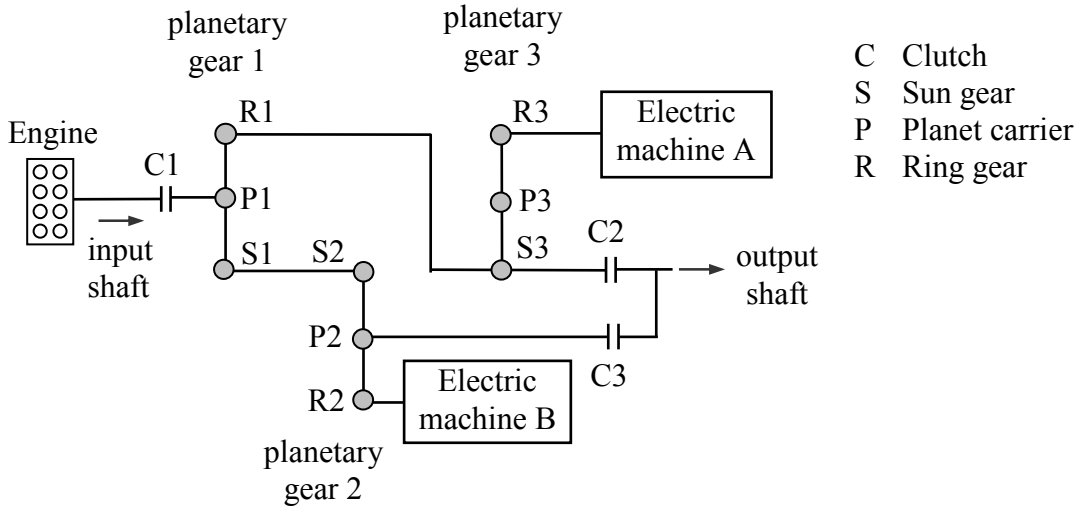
planetary gear 1

planetary gear 3

C Clutch
S Sun gear
P Planet carrier
R Ring gear

Engine

C1

input shaft

R1

P1

S1

S2

R3

Electric machine A

P3

S3

C2

output shaft

P2

C3

R2

Electric machine B

planetary gear 2